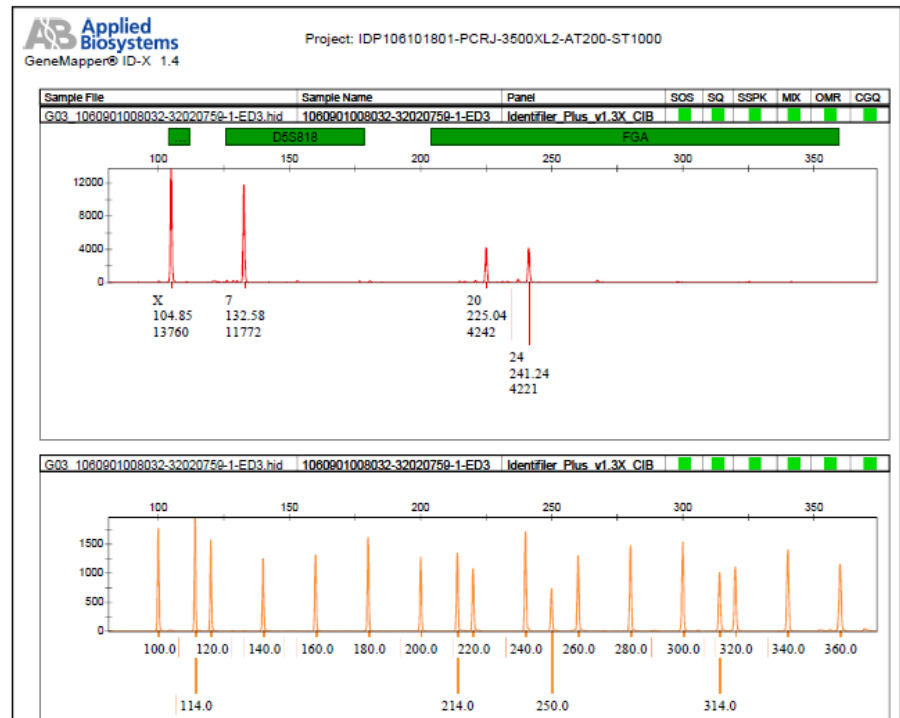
AB Applied Biosystems
GeneMapper® ID-X 1.4

Project: IDP106101801-PCRJ-3500XL2-AT200-ST1000

| Sample File | Sample Name | Panel | SOS | SQ | SSPK | MIX | OMR | CGQ |
|---|---|---|---|---|---|---|---|---|
| G03_1060901008032-32020759-1-ED3.hid | 1060901008032-32020759-1-ED3 | Identifiler_Plus_v1.3X_CIB | | | | | | |

...
D5S818
FGA

100 150 200 250 300 350

12000
8000
4000
0

X
104.85
13760

7
132.58
11772

20
225.04
4242

24
241.24
4221

| G03_1060901008032-32020759-1-ED3.hid | 1060901008032-32020759-1-ED3 | Identifiler_Plus_v1.3X_CIB | | | | | | |
|---|---|---|---|---|---|---|---|---|

100 150 200 250 300 350

1500
1000
500
0

100.0 120.0 140.0 160.0 180.0 200.0 220.0 240.0 260.0 280.0 300.0 320.0 340.0 360.0

114.0 214.0 250.0 314.0